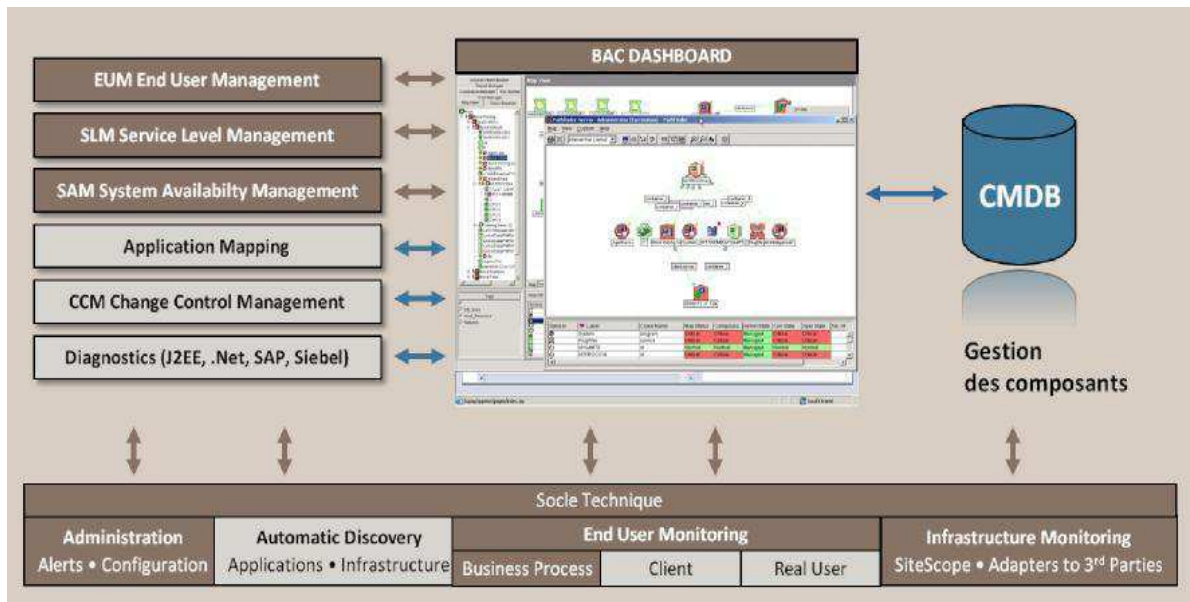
EUM End User Management

SLM Service Level Management

SAM System Availabilty Management

Application Mapping

CCM Change Control Management

Diagnostics (J2EE, .Net, SAP, Siebel)

BAC DASHBOARD

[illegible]

CMDB

Gestion des composants

Socle Technique

Administration
Alerts • Configuration

Automatic Discovery
Applications • Infrastructure

End User Monitoring
Business Process | Client | Real User

Infrastructure Monitoring
SiteScope • Adapters to 3$^{rd}$ Parties